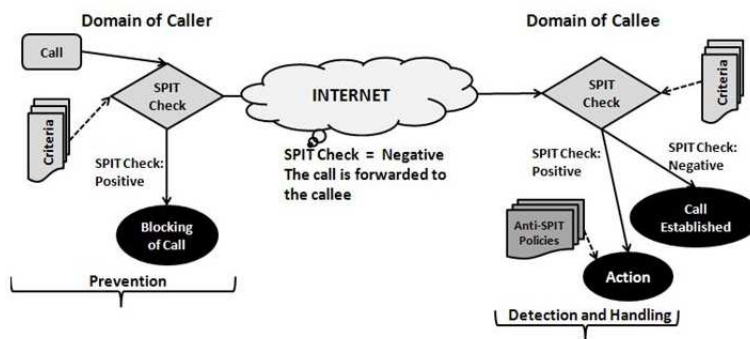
Domain of Caller

Call

SPIT Check

Criteria

SPIT Check: Positive

Blocking of Call

Prevention

INTERNET

SPIT Check = Negative
The call is forwarded to the callee

Domain of Callee

SPIT Check

Criteria

SPIT Check: Positive

SPIT Check: Negative

Call Established

Anti-SPIT Policies

Action

Detection and Handling